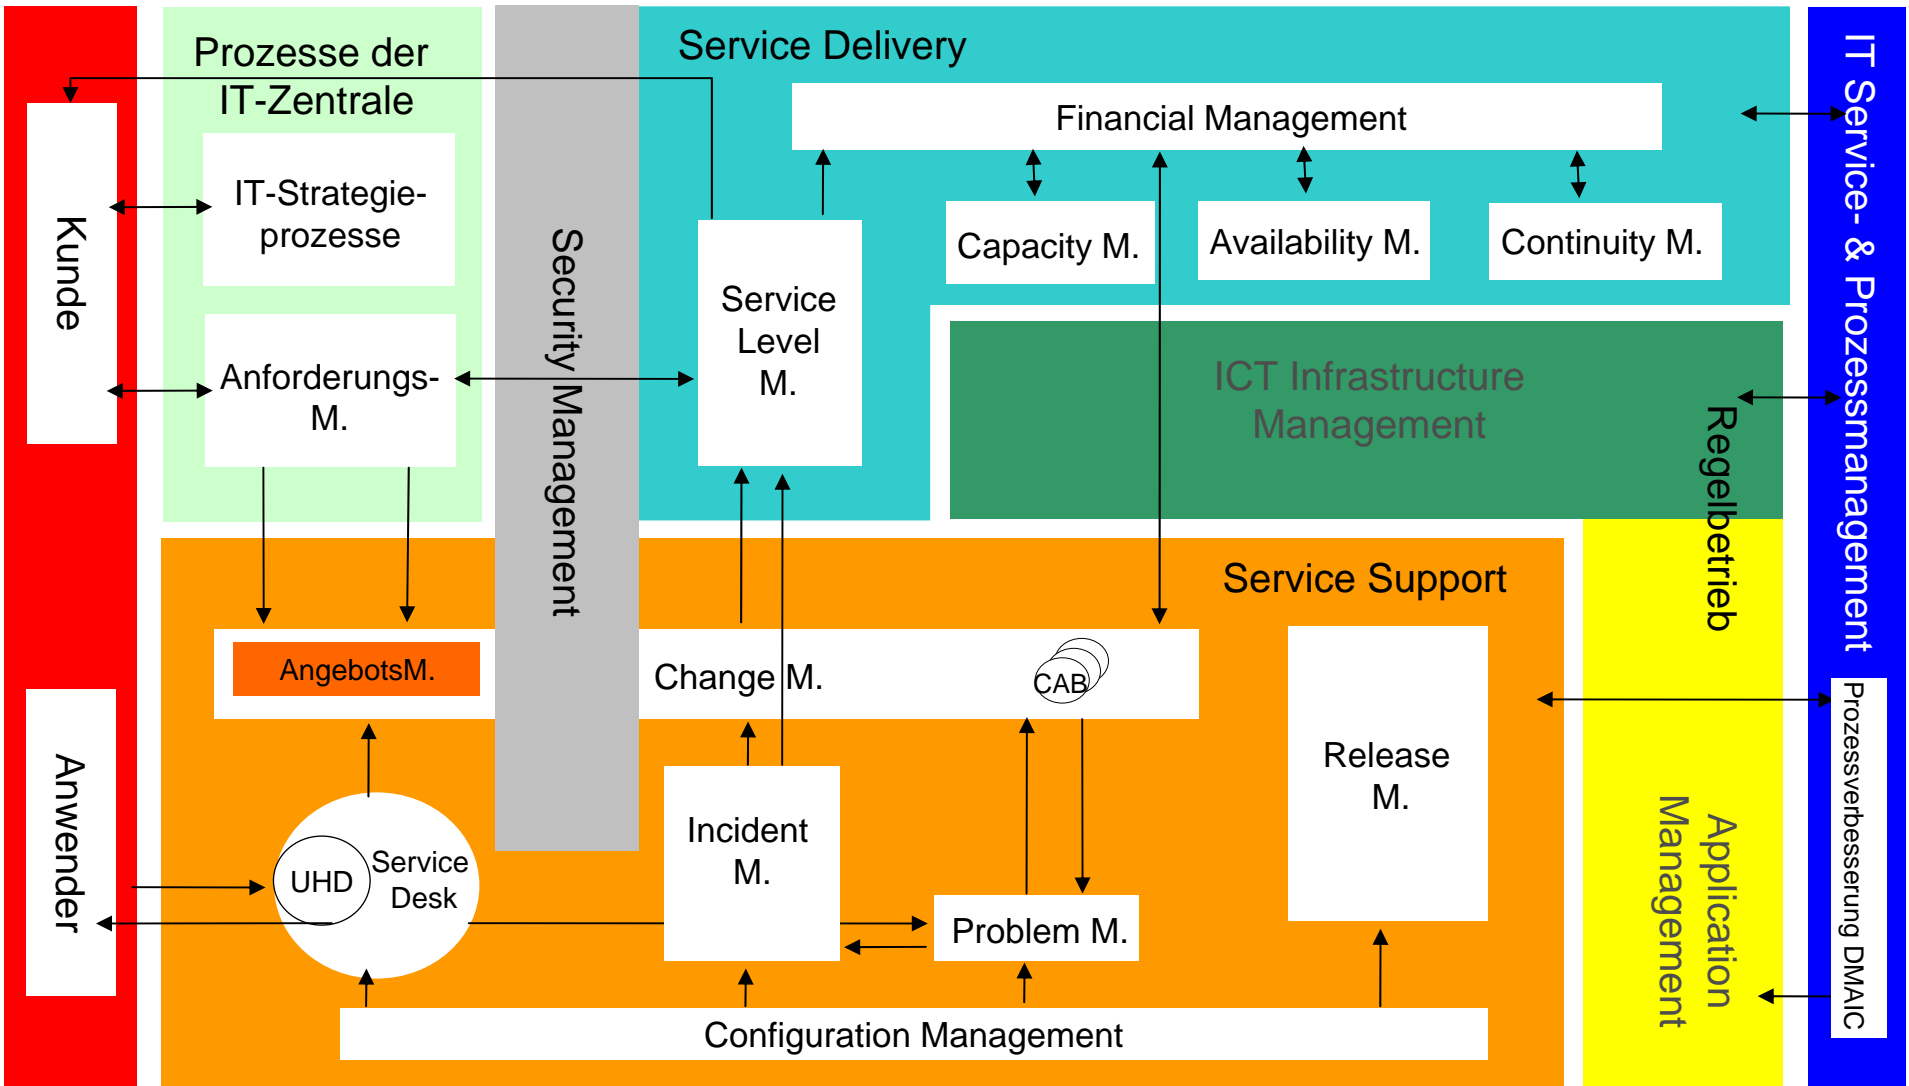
Prozesse der IT-Zentrale

Kunde

IT-Strategieprozesse

Anforderungs-M.

Security Management

Service Delivery

Financial Management

Service Level M.

Capacity M.

Availability M.

Continuity M.

ICT Infrastructure Management

Regelbetrieb

IT Service- & Prozessmanagement

Service Support

AngebotsM.

Change M.

CAB

Release M.

Prozessverbesserung DMAIC

Anwender

UHD

Service Desk

Incident M.

Problem M.

Application Management

Configuration Management